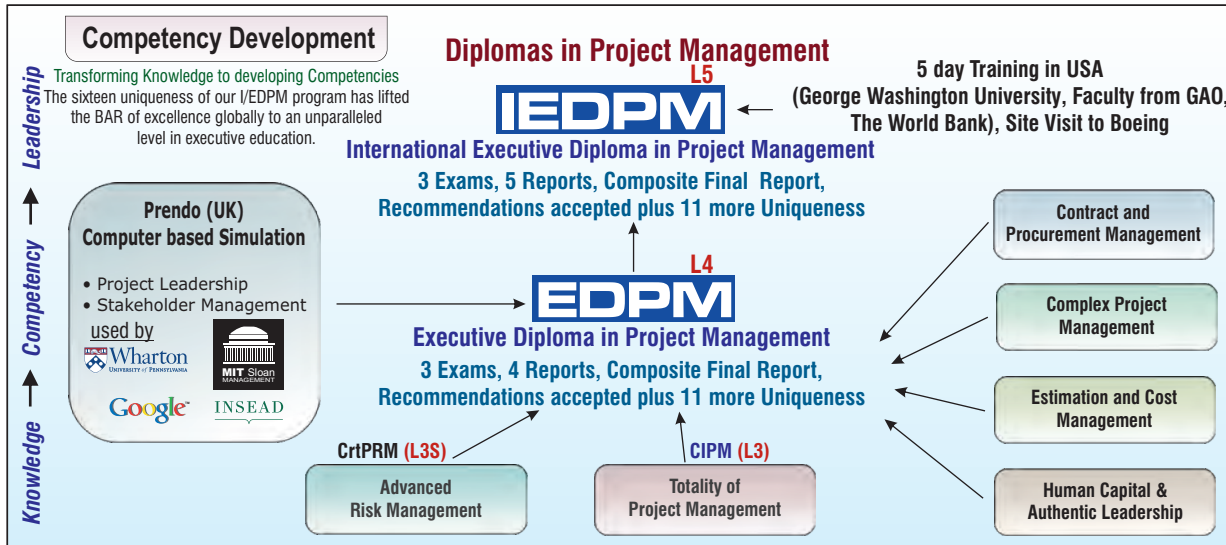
Competency Development

Transforming Knowledge to developing Competencies

The sixteen uniqueness of our I/EDPM program has lifted the BAR of excellence globally to an unparalleled level in executive education.

Leadership ← Competency ← Knowledge

Diplomas in Project Management

L5

IEDPM

5 day Training in USA (George Washington University, Faculty from GAO, The World Bank), Site Visit to Boeing

International Executive Diploma in Project Management

3 Exams, 5 Reports, Composite Final Report, Recommendations accepted plus 11 more Uniqueness

Prendo (UK) Computer based Simulation

• Project Leadership
• Stakeholder Management

used by

Wharton UNIVERSITY of PENNSYLVANIA

MIT Sloan MANAGEMENT

Google

INSEAD

L4

EDPM

Executive Diploma in Project Management

3 Exams, 4 Reports, Composite Final Report, Recommendations accepted plus 11 more Uniqueness

Contract and Procurement Management

Complex Project Management

Estimation and Cost Management

Human Capital & Authentic Leadership

CrtPRM (L3S)

Advanced Risk Management

CIPM (L3)

Totality of Project Management